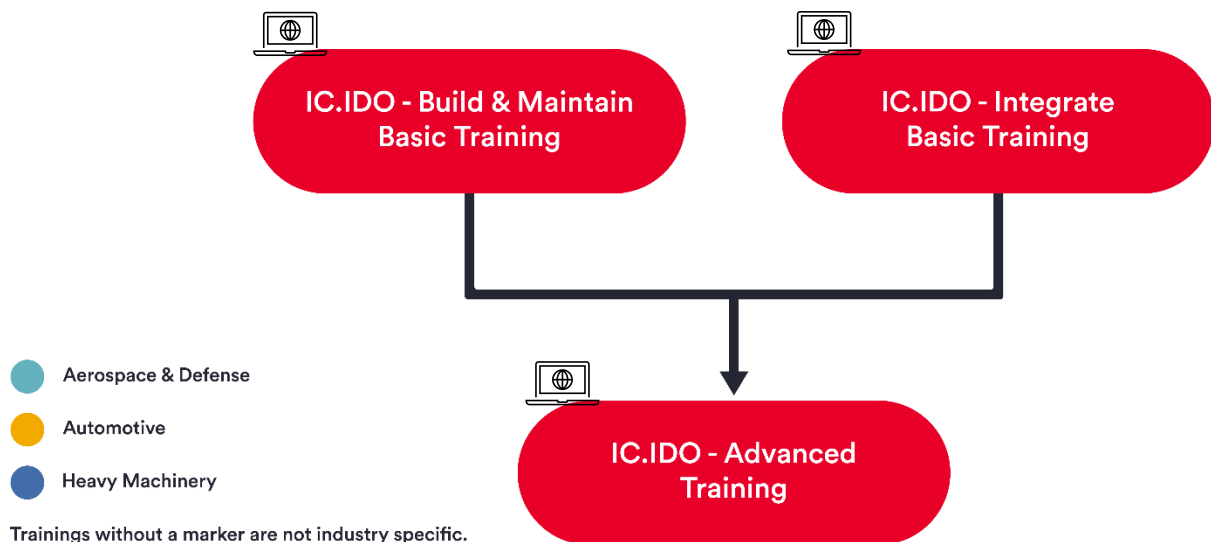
IC.IDO - Build & Maintain Basic Training

IC.IDO - Integrate Basic Training

IC.IDO - Advanced Training

Aerospace & Defense

Automotive

Heavy Machinery

Trainings without a marker are not industry specific.